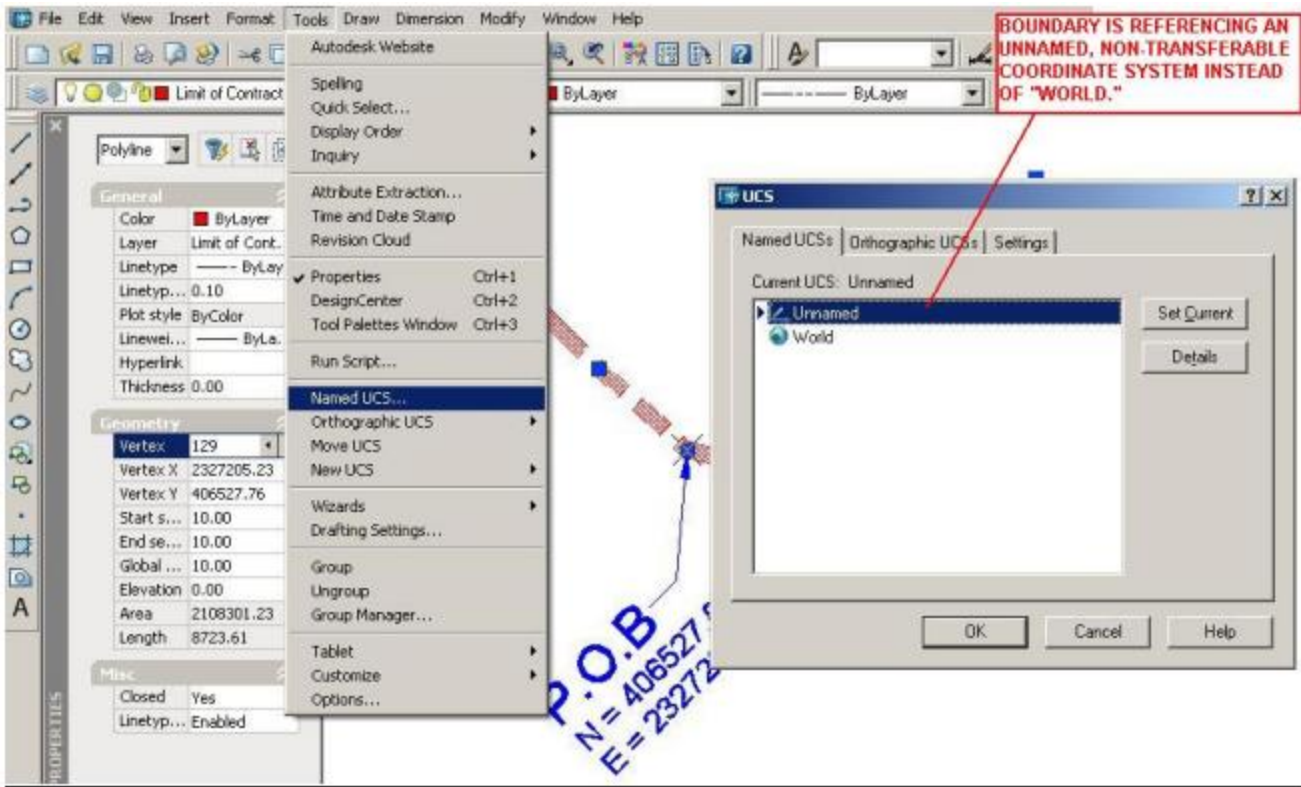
File Edit View Insert Format Tools Draw Dimension Modify Window Help

BOUNDARY IS REFERENCING AN UNNAMED, NON-TRANSFERABLE COORDINATE SYSTEM INSTEAD OF "WORLD."

Limit of Contract

ByLayer

ByLayer

Polyline

General

| Color | ByLayer |
|---|---|
| Layer | Limit of Cont. |
| Linetype | ByLay |
| Linetyp... | 0.10 |
| Plot style | ByColor |
| Linewei... | ByLa. |
| Hyperlink | |
| Thickness | 0.00 |

Geometry

| Vertex | 129 |
|---|---|
| Vertex X | 2327205.23 |
| Vertex Y | 406527.76 |
| Start s... | 10.00 |
| End se... | 10.00 |
| Global ... | 10.00 |
| Elevation | 0.00 |
| Area | 2108301.23 |
| Length | 8723.61 |

Misc

| Closed | Yes |
|---|---|
| Linetyp... | Enabled |

PROPERTIES

Autodesk Website
Spelling
Quick Select...
Display Order
Inquiry
Attribute Extraction...
Time and Date Stamp
Revision Cloud
Properties Ctrl+1
DesignCenter Ctrl+2
Tool Palettes Window Ctrl+3
Run Script...
Named UCS...
Orthographic UCS
Move UCS
New UCS
Wizards
Drafting Settings...
Group
Ungroup
Group Manager...
Tablet
Customize
Options...

UCS
?
Named UCSs
Orthographic UCSs
Settings
Current UCS: Unnamed
Unnamed
World
Set Current
Details
OK
Cancel
Help

P.O.B
N = 406527
E = 23272